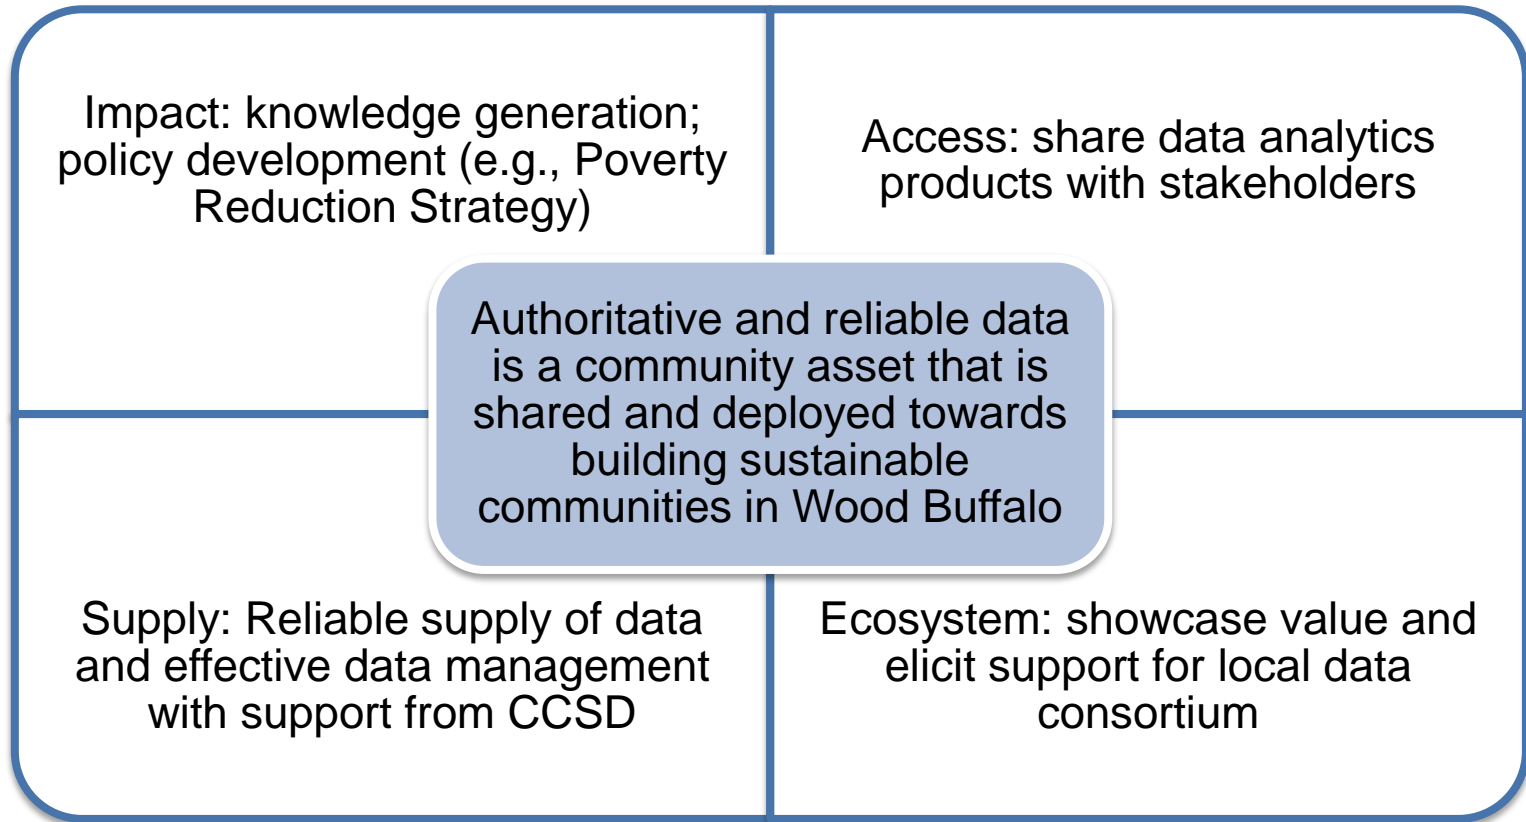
Impact: knowledge generation; policy development (e.g., Poverty Reduction Strategy)

Access: share data analytics products with stakeholders

Authoritative and reliable data is a community asset that is shared and deployed towards building sustainable communities in Wood Buffalo

Supply: Reliable supply of data and effective data management with support from CCSD

Ecosystem: showcase value and elicit support for local data consortium